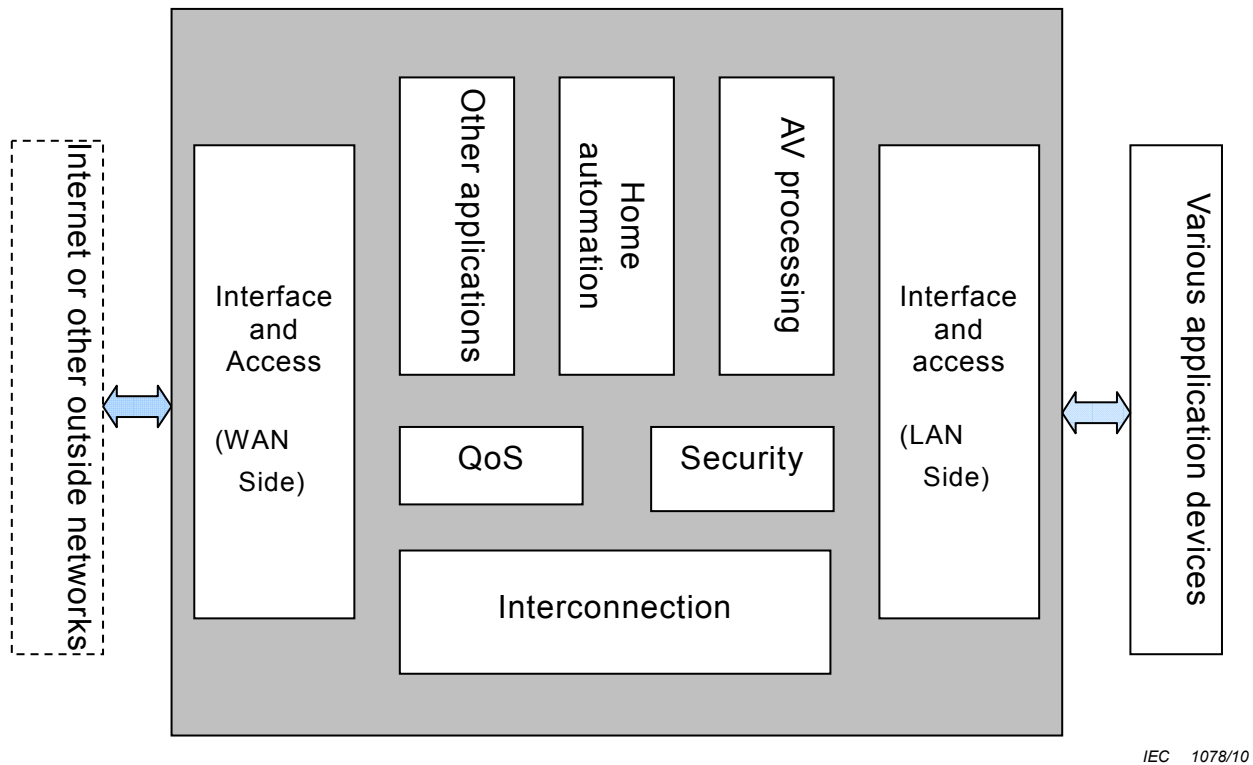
Internet or other outside networks

Interface and Access

(WAN Side)

Other applications

Home automation

AV processing

QoS

Security

Interconnection

Interface and access

(LAN Side)

Various application devices

IEC 1078/10